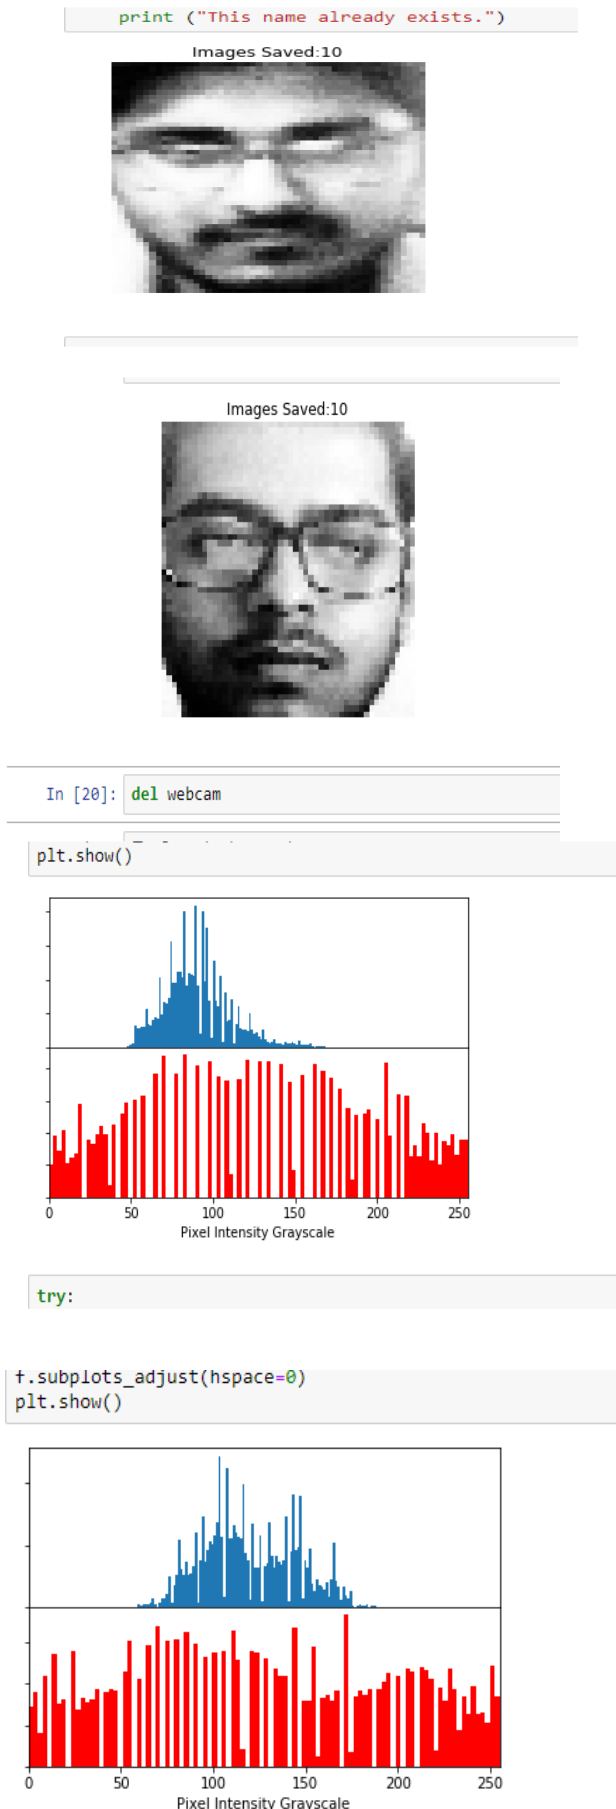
print ("This name already exists.")

Images Saved:10

Images Saved:10

In [20]: del webcam

plt.show()

0 50 100 150 200 250
Pixel Intensity Grayscale

try:

f.subplots_adjust(hspace=0)
plt.show()

0 50 100 150 200 250
Pixel Intensity Grayscale